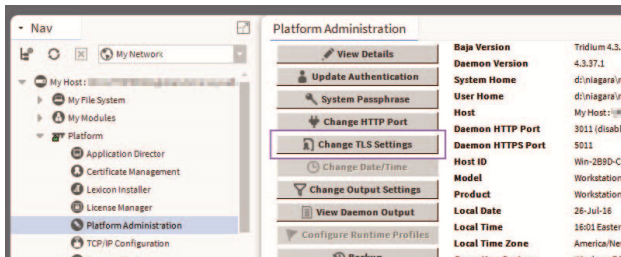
Nav

My Networ

My Host: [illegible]

My File System

My Modules

Platform

Application Director

Certificate Management

Lexicon Installer

License Manager

Platform Administration

TCP/IP Configuration

Platform Administration

View Details

Update Authentication

System Passphrase

Change HTTP Port

Change TLS Settings

Change Date/Time

Change Output Settings

View Daemon Output

Configure Runtime Profiles

Backup

| | |
|---|---|
| Baja Version | Tridium 4.3. |
| Daemon Version | 4.3.37.1 |
| System Home | d:\niagara\ |
| User Home | d:\niagara\ |
| Host | My Host: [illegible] |
| Daemon HTTP Port | 3011 (disab |
| Daemon HTTPS Port | 5011 |
| Host ID | Win-2B9D-C |
| Model | Workstation |
| Product | Workstation |
| Local Date | 26-Jul-16 |
| Local Time | 16:01 Easter |
| Local Time Zone | America/Ne |